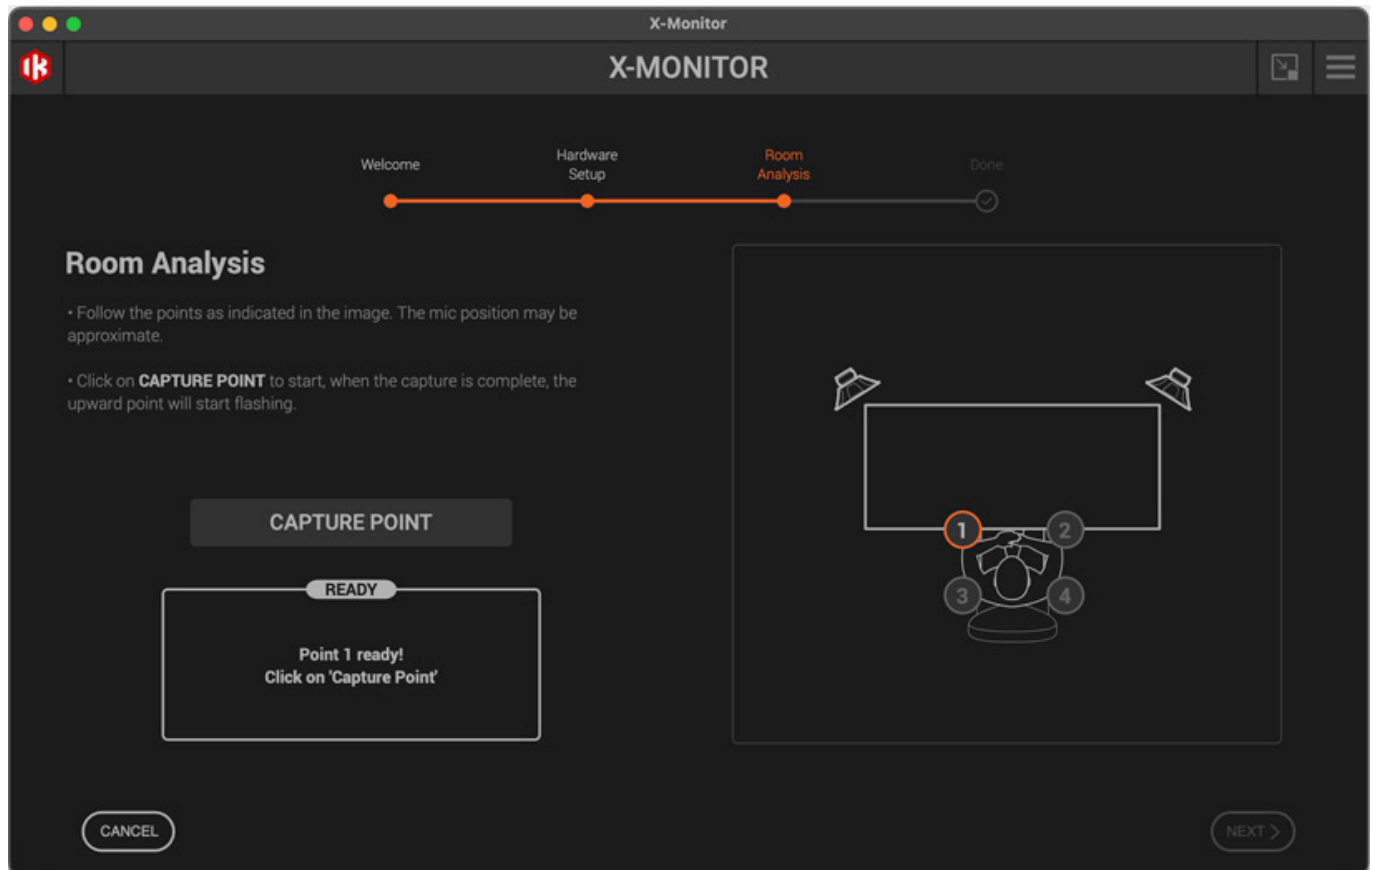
X-Monitor

X-MONITOR

Welcome

Hardware Setup

Room Analysis

Done

Room Analysis

• Follow the points as indicated in the image. The mic position may be approximate.

• Click on **CAPTURE POINT** to start, when the capture is complete, the upward point will start flashing.

CAPTURE POINT

READY

Point 1 ready!
Click on 'Capture Point'

1

2

3

4

CANCEL

NEXT >